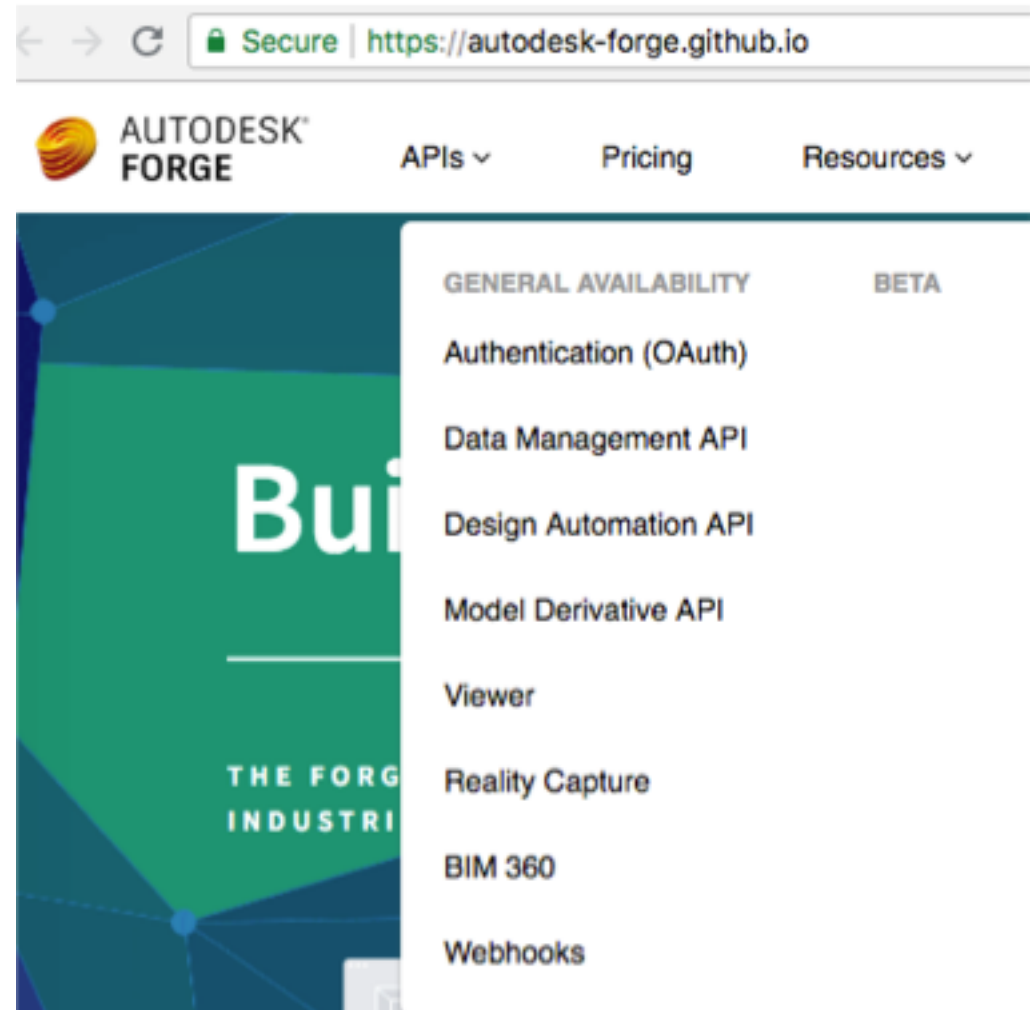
Secure | https://autodesk-forge.github.io

AUTODESK® FORGE

APIs ⌄ Pricing Resources ⌄

Bui

THE FORG
INDUSTRI

GENERAL AVAILABILITY

Authentication (OAuth)

Data Management API

Design Automation API

Model Derivative API

Viewer

Reality Capture

BIM 360

Webhooks

BETA